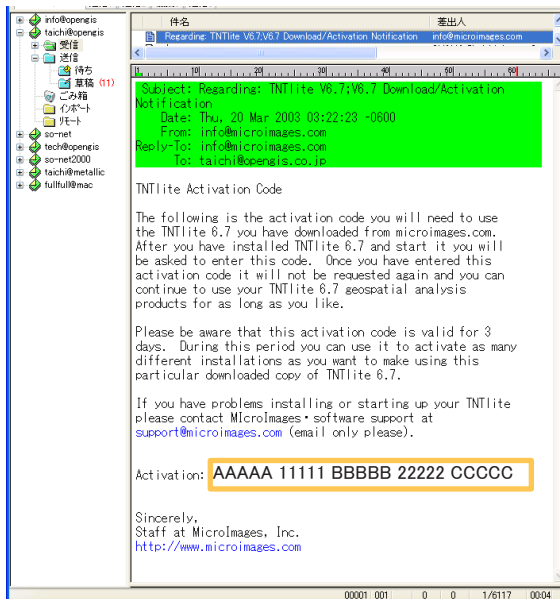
info@opengis
taichi@opengis
受信
送信
待ち
草稿 (11)
ごみ箱
インポート
リモート
so-net
tech@opengis
so-net2000
taichi@metallic
fullfull@mac

件名
差出人
Regarding: TNTlite V6.7;V6.7 Download/Activation Notification
info@microimages.com

10 20 30 40 50 60

Subject: Regarding: TNTlite V6.7;V6.7 Download/Activation Notification
Date: Thu, 20 Mar 2003 03:22:23 -0600
From: info@microimages.com
Reply-To: info@microimages.com
To: taichi@opengis.co.jp

TNTlite Activation Code

The following is the activation code you will need to use the TNTlite 6.7 you have downloaded from microimages.com. After you have installed TNTlite 6.7 and start it you will be asked to enter this code. Once you have entered this activation code it will not be requested again and you can continue to use your TNTlite 6.7 geospatial analysis products for as long as you like.

Please be aware that this activation code is valid for 3 days. During this period you can use it to activate as many different installations as you want to make using this particular downloaded copy of TNTlite 6.7.

If you have problems installing or starting up your TNTlite please contact MIcroImages・software support at support@microimages.com (email only please).

Activation: AAAAA 11111 BBBBB 22222 CCCCC

Sincerely,
Staff at MicroImages, Inc.
http://www.microimages.com

00001 001 0 0 1/6117 00:04